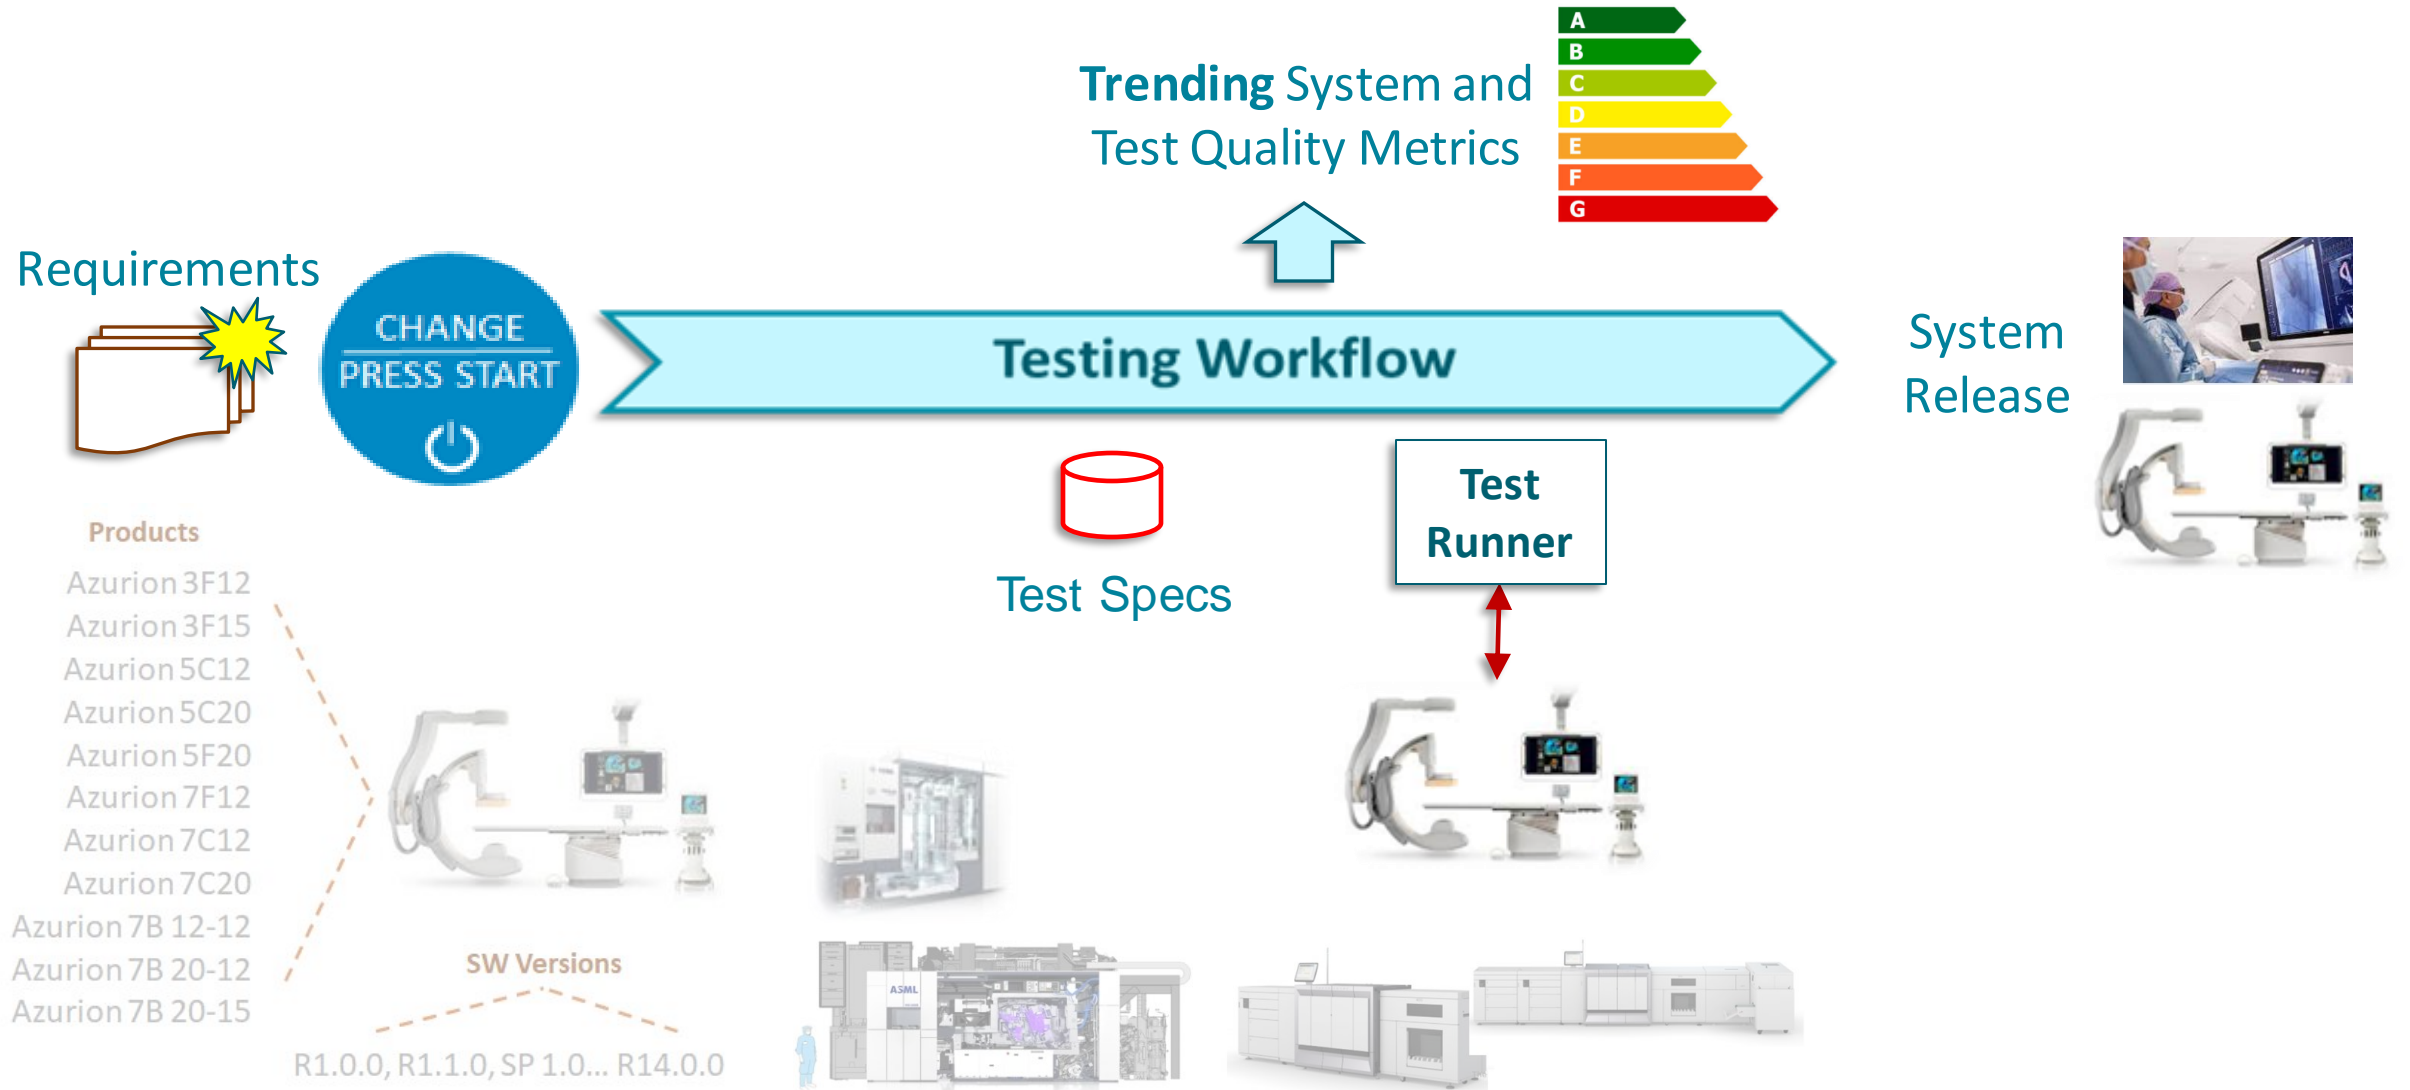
Trending System and Test Quality Metrics

A
B
C
D
E
F
G

Requirements

CHANGE
PRESS START

Testing Workflow

System Release

Test Specs

Test Runner

Products

Azurion 3F12
Azurion 3F15
Azurion 5C12
Azurion 5C20
Azurion 5F20
Azurion 7F12
Azurion 7C12
Azurion 7C20
Azurion 7B 12-12
Azurion 7B 20-12
Azurion 7B 20-15

SW Versions

R1.0.0, R1.1.0, SP 1.0... R14.0.0

ASML